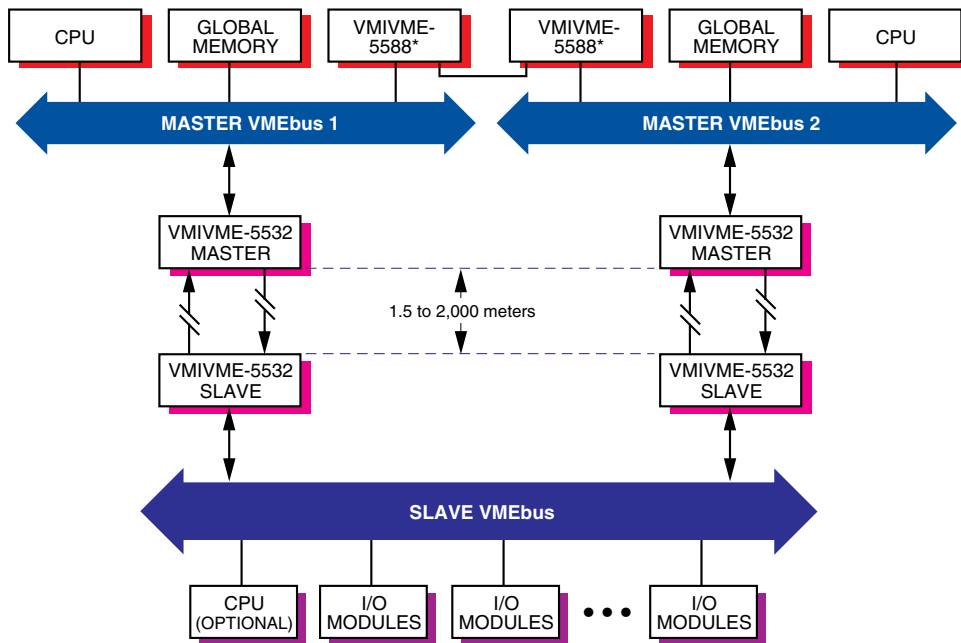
CPU

GLOBAL MEMORY

VMIVME-5588*

VMIVME-5588*

GLOBAL MEMORY

CPU

MASTER VMEbus 1

MASTER VMEbus 2

VMIVME-5532 MASTER

VMIVME-5532 MASTER

1.5 to 2,000 meters

VMIVME-5532 SLAVE

VMIVME-5532 SLAVE

SLAVE VMEbus

CPU (OPTIONAL)

I/O MODULES

I/O MODULES

• • •

I/O MODULES